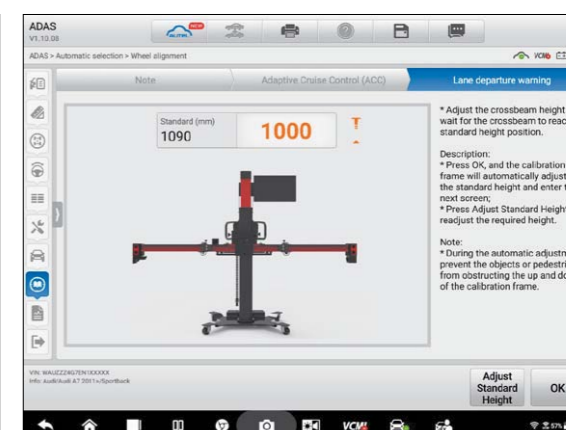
ADAS
V1.10.08

NEW

ADAS > Automatic selection > Wheel alignment

VCI

Note

Adaptive Cruise Control (ACC)

Lane departure warning

Standard (mm)
1090

1000

* Adjust the crossbeam height wait for the crossbeam to reac standard height position.

Description:
* Press OK, and the calibration frame will automatically adjust the standard height and enter t next screen;
* Press Adjust Standard Heigh readjust the required height.

Note:
* During the automatic adjustm prevent the objects or pedestr from obstructing the up and do of the calibration frame.

VIN: WAUZZZ8G7EN1XXXXX
Info: Audi/Audi A7 2011+/Sportback

Adjust Standard Height

OK

VCI

57%